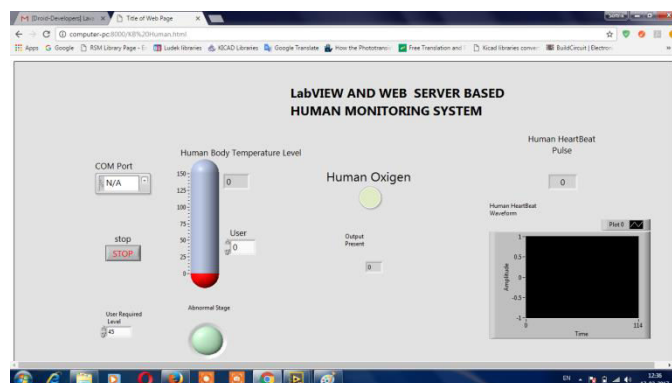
M [Droid-Developers] Laun × Title of Web Page ×

computer-pc:8000/KB%20Human.html

Apps Google RSM Library Page - E Ludek libraries KICAD Libraries Google Translate How the Phototransi Free Translation and Kicad libraries conver BuildCircuit | Electron

LabVIEW AND WEB SERVER BASED HUMAN MONITORING SYSTEM

COM Port
N/A

Human Body Temperature Level
150
125
100
75
50
25
0
0

Human Oxigen

Human HeartBeat Pulse
0

Human HeartBeat Waveform
Plot 0
1
0.5
0
-0.5
-1
Amplitude
0
114
Time

stop
STOP

User
0

Output Present
0

User Required Level
45

Abnormal Stage

EN 12:36